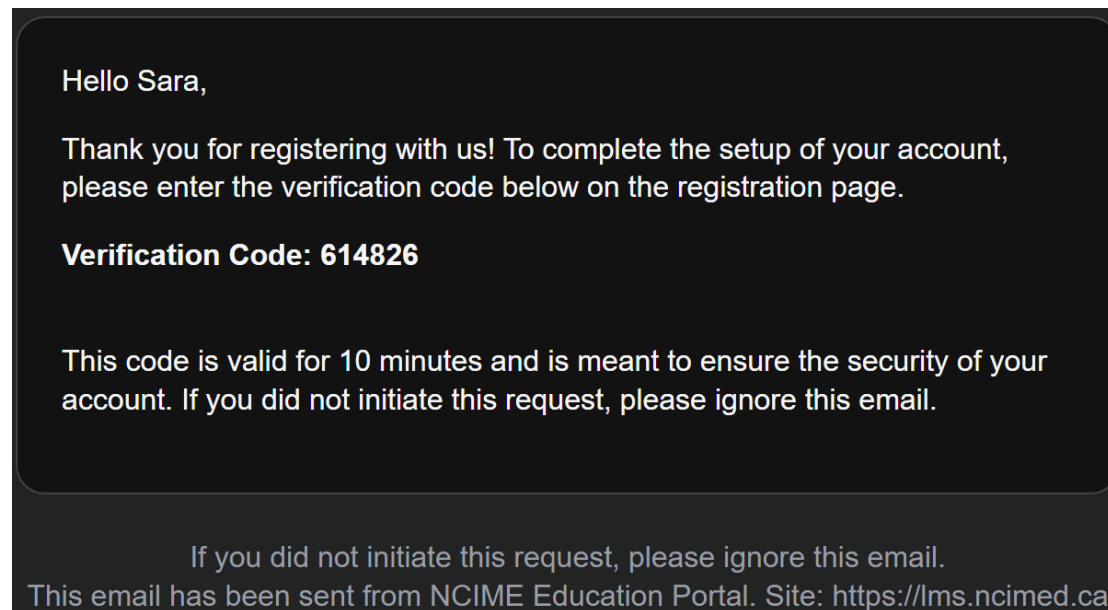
Hello Sara,

Thank you for registering with us! To complete the setup of your account, please enter the verification code below on the registration page.

**Verification Code: 614826**

This code is valid for 10 minutes and is meant to ensure the security of your account. If you did not initiate this request, please ignore this email.

If you did not initiate this request, please ignore this email.
This email has been sent from NCIME Education Portal. Site: https://lms.ncimed.ca